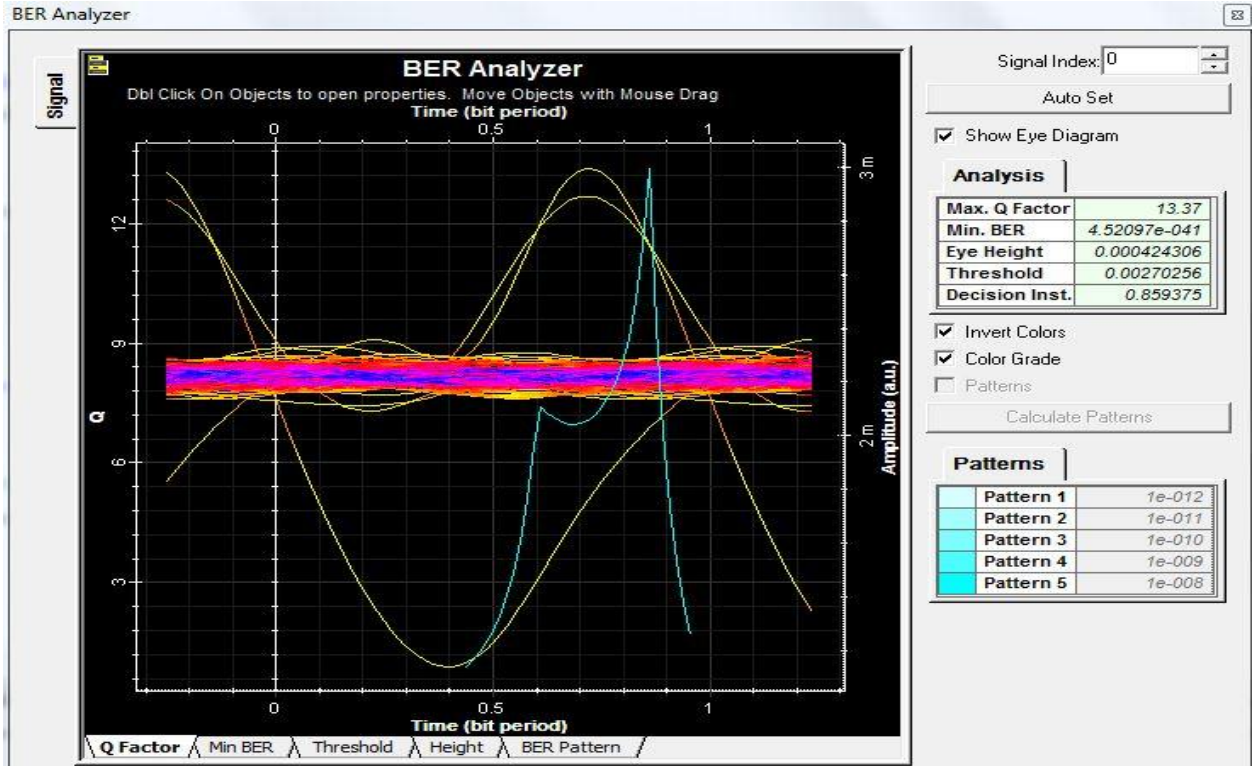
BER Analyzer

Signal

BER Analyzer

Dbl Click On Objects to open properties. Move Objects with Mouse Drag

Time (bit period)

0 0.5 1

Q

12 9 6 3

3 m 2 m

Amplitude (a.u.)

0 0.5 1

Time (bit period)

Q Factor | Min BER | Threshold | Height | BER Pattern

Signal Index: 0

Auto Set

☑ Show Eye Diagram

Analysis

| Max. Q Factor | 13.37 |
|---|---|
| Min. BER | 4.52097e-041 |
| Eye Height | 0.000424306 |
| Threshold | 0.00270256 |
| Decision Inst. | 0.859375 |

☑ Invert Colors

☑ Color Grade

☐ Patterns

Calculate Patterns

Patterns

| | Pattern 1 | 1e-012 |
|---|---|---|
| | Pattern 2 | 1e-011 |
| | Pattern 3 | 1e-010 |
| | Pattern 4 | 1e-009 |
| | Pattern 5 | 1e-008 |